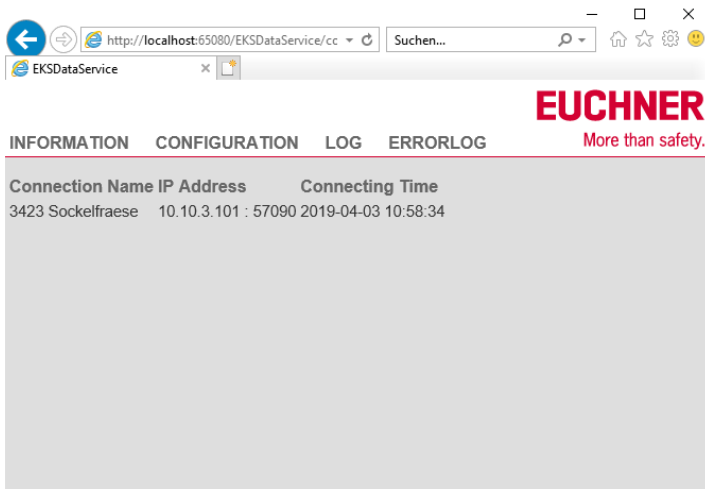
http://localhost:65080/EKSDataService/cc

Suchen...

EKSDataService

EUCHNER

More than safety.

INFORMATION CONFIGURATION LOG ERRORLOG

| Connection Name | IP Address | Connecting Time |
|---|---|---|
| 3423 Sockelfraese | 10.10.3.101 : 57090 | 2019-04-03 10:58:34 |